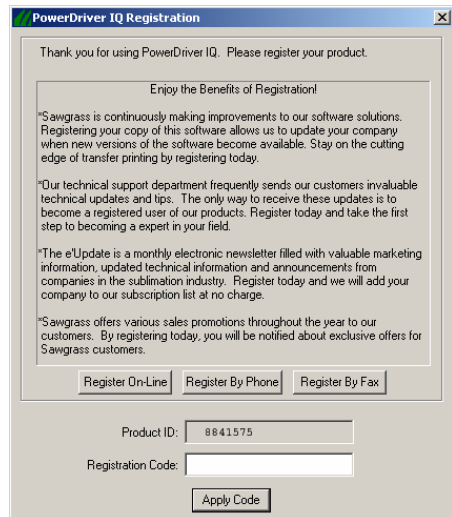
PowerDriver IQ Registration

Thank you for using PowerDriver IQ. Please register your product.

Enjoy the Benefits of Registration!

*Sawgrass is continuously making improvements to our software solutions. Registering your copy of this software allows us to update your company when new versions of the software become available. Stay on the cutting edge of transfer printing by registering today.

*Our technical support department frequently sends our customers invaluable technical updates and tips. The only way to receive these updates is to become a registered user of our products. Register today and take the first step to becoming a expert in your field.

*The e'Update is a monthly electronic newsletter filled with valuable marketing information, updated technical information and announcements from companies in the sublimation industry. Register today and we will add your company to our subscription list at no charge.

*Sawgrass offers various sales promotions throughout the year to our customers. By registering today, you will be notified about exclusive offers for Sawgrass customers.

Register On-Line | Register By Phone | Register By Fax

Product ID: 8841575

Registration Code:

Apply Code